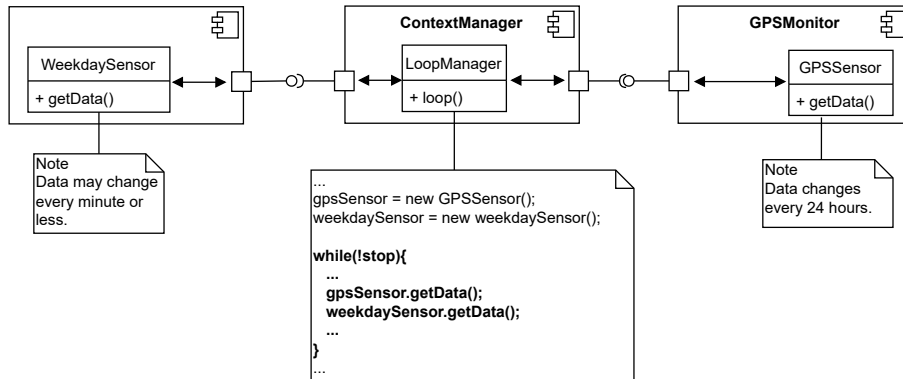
WeekdaySensor

+ getData()

ContextManager

LoopManager

+ loop()

GPSMonitor

GPSSensor

+ getData()

Note
Data may change every minute or less.

...
gpsSensor = new GPSSensor();
weekdaySensor = new weekdaySensor();

while(!stop){
...
gpsSensor.getData();
weekdaySensor.getData();
...
}
...

Note
Data changes every 24 hours.